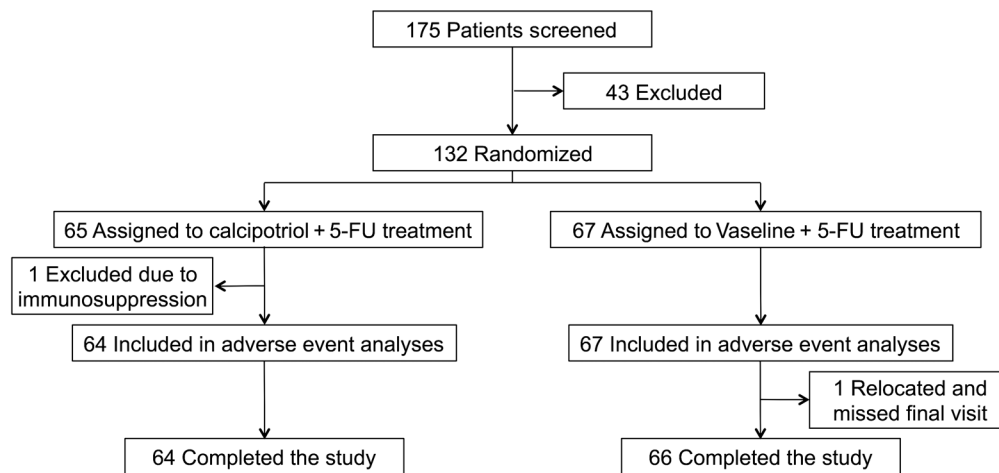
175 Patients screened

43 Excluded

132 Randomized

65 Assigned to calcipotriol + 5-FU treatment

67 Assigned to Vaseline + 5-FU treatment

1 Excluded due to immunosuppression

64 Included in adverse event analyses

67 Included in adverse event analyses

1 Relocated and missed final visit

64 Completed the study

66 Completed the study